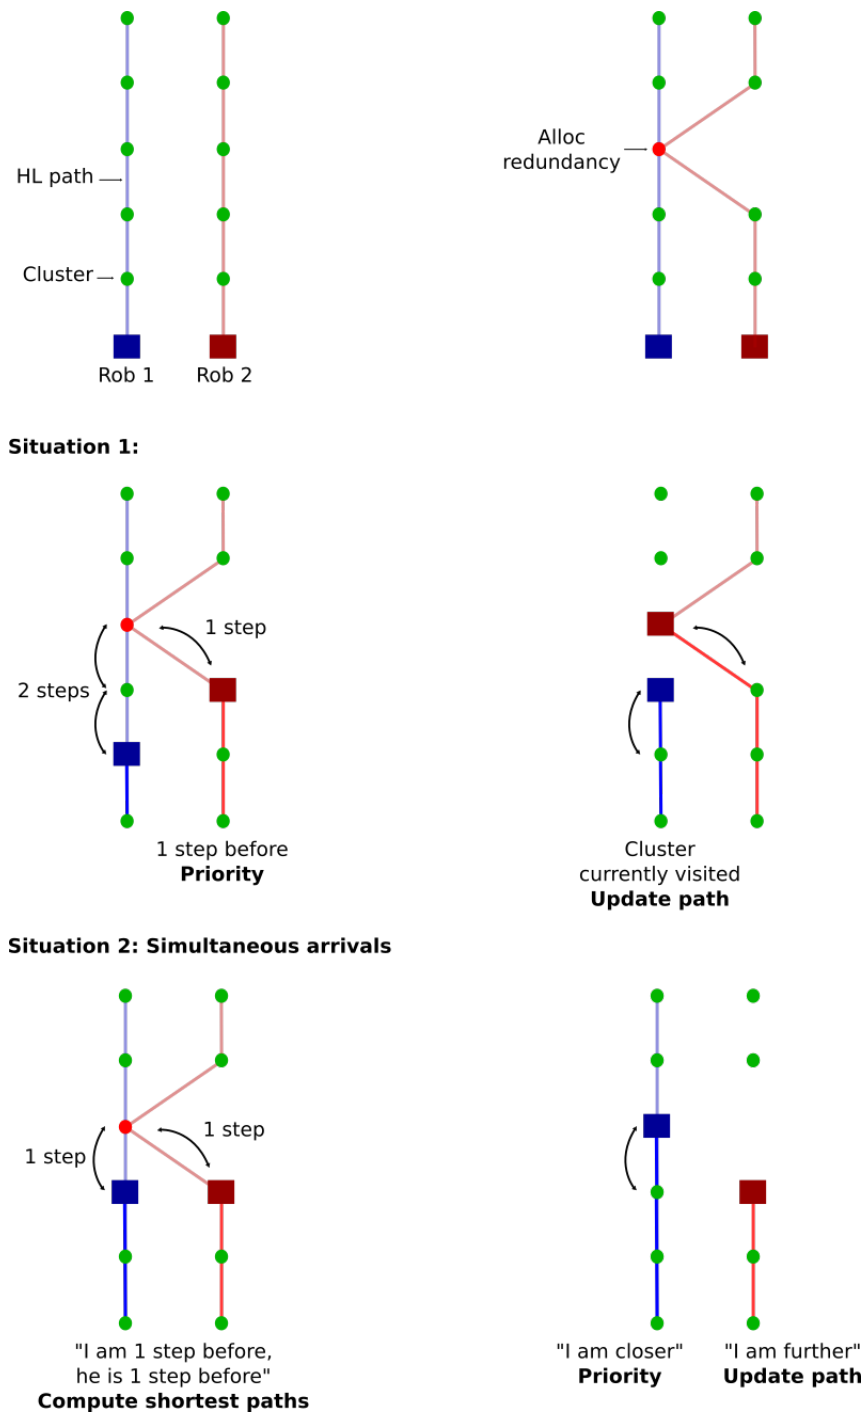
HL path

Cluster

Rob 1

Rob 2

Alloc redundancy

Situation 1:

1 step

2 steps

1 step before
**Priority**

Cluster currently visited
**Update path**

Situation 2: Simultaneous arrivals

1 step

1 step

"I am 1 step before, he is 1 step before"
**Compute shortest paths**

"I am closer"
**Priority**

"I am further"
**Update path**